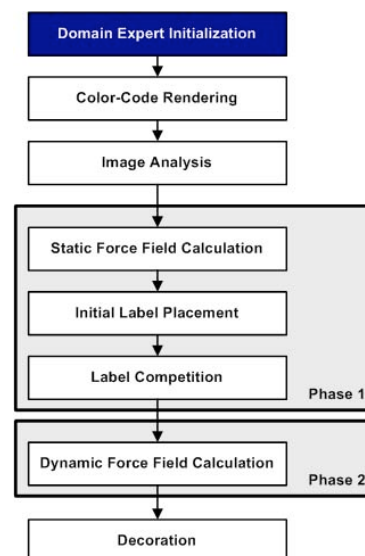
Domain Expert Initialization

Color-Code Rendering

Image Analysis

Static Force Field Calculation

Initial Label Placement

Label Competition

Phase 1

Dynamic Force Field Calculation

Phase 2

Decoration